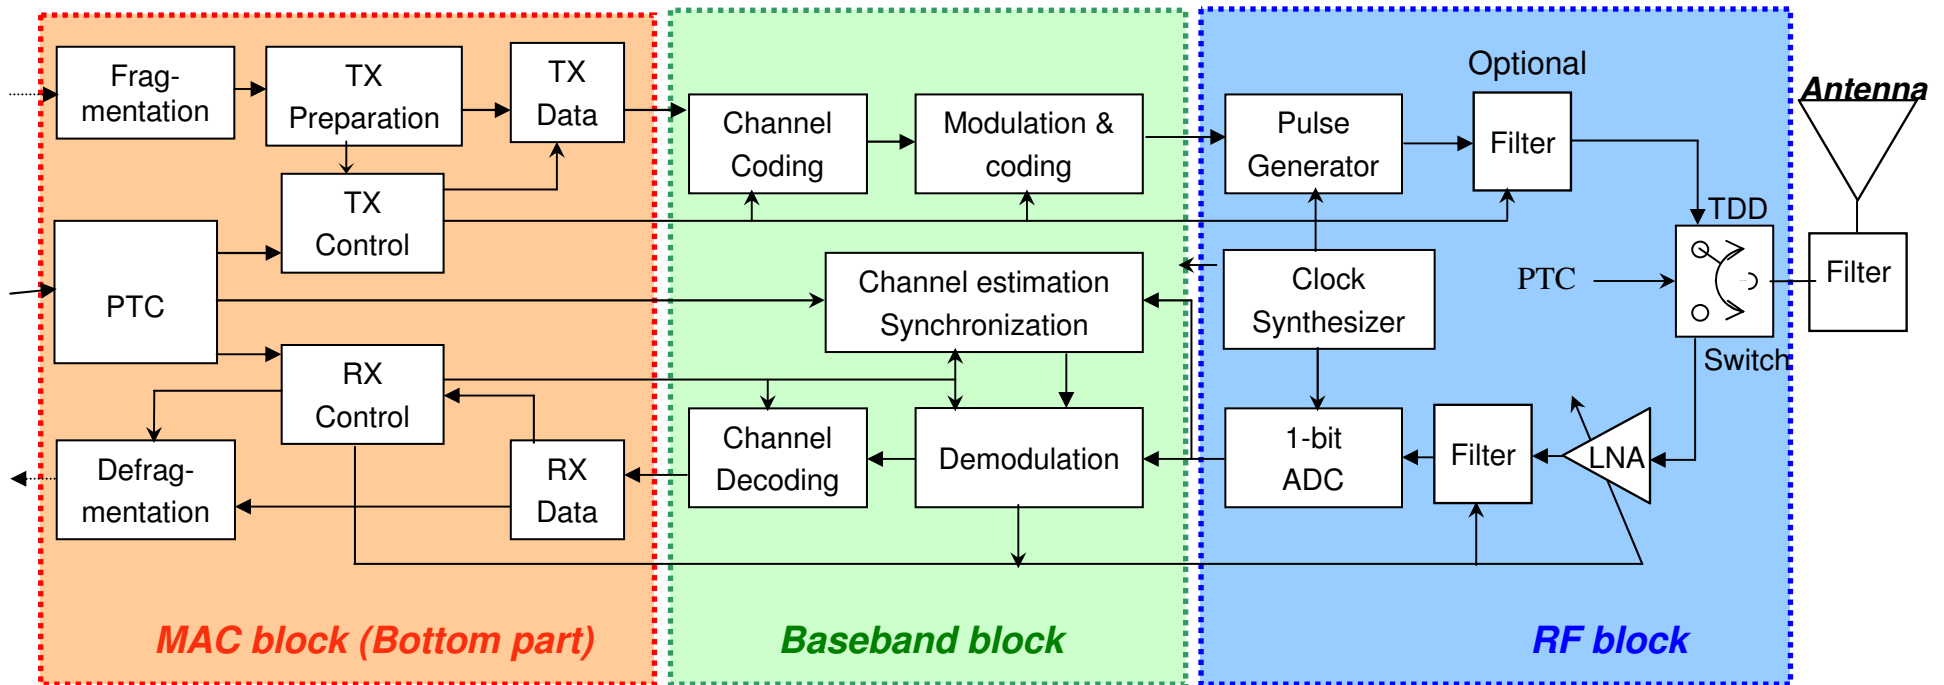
Fragmentation

TX Preparation

TX Data

TX Control

PTC

RX Control

Defragmentation

RX Data

Channel Coding

Modulation & coding

Channel estimation Synchronization

Channel Decoding

Demodulation

Optional

Pulse Generator

Filter

Clock Synthesizer

1-bit ADC

Filter

LNA

TDD

PTC

Switch

Antenna

Filter

MAC block (Bottom part)

Baseband block

RF block